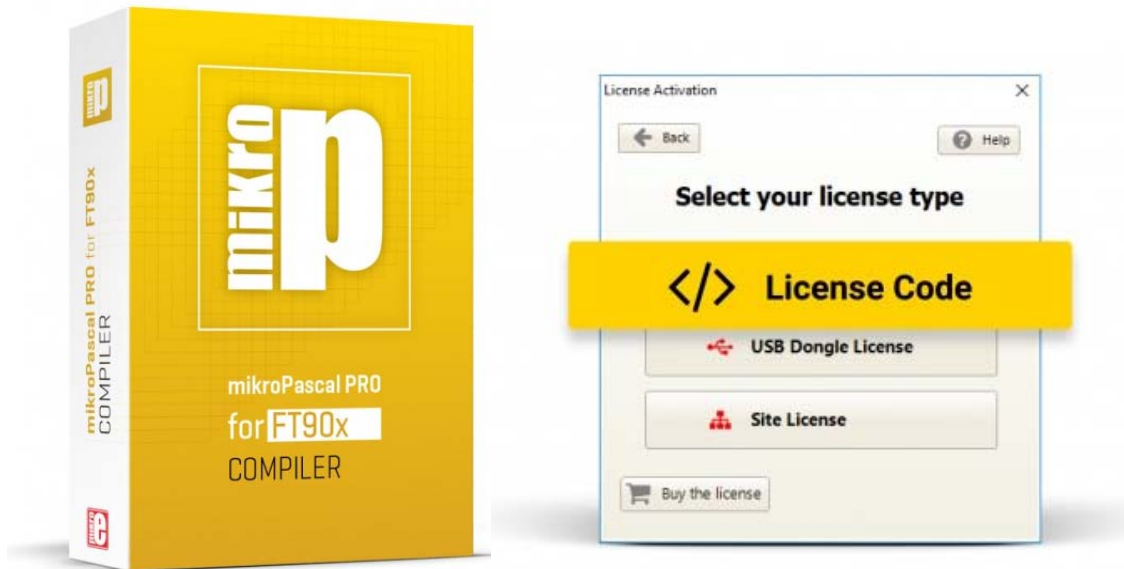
mikro
mikroPascal PRO for FT90x
COMPILER

mikro p

mikroPascal PRO
for FT90x
COMPILER

License Activation
×
Back
Help
Select your license type
</> License Code
USB Dongle License
Site License
Buy the license